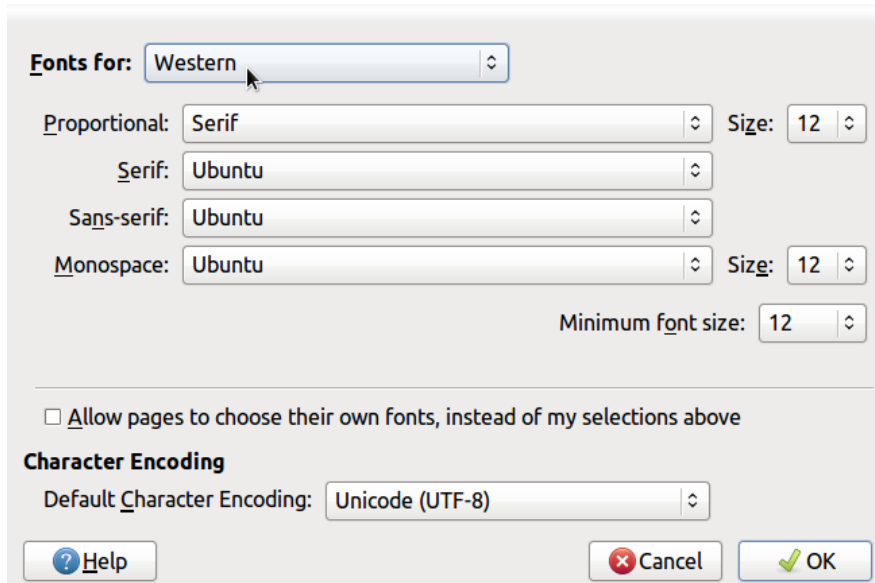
Fonts for: Western

Proportional: Serif Size: 12

Serif: Ubuntu

Sans-serif: Ubuntu

Monospace: Ubuntu Size: 12

Minimum font size: 12

☐ Allow pages to choose their own fonts, instead of my selections above

Character Encoding

Default Character Encoding: Unicode (UTF-8)

Help

Cancel

OK